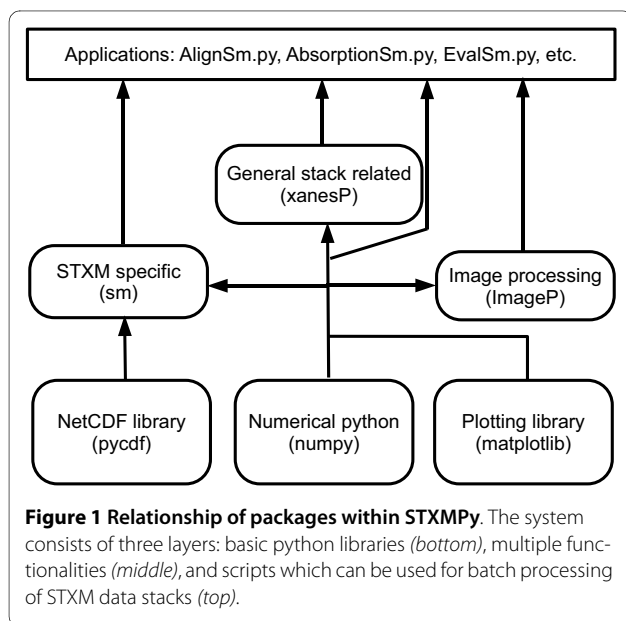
Applications: AlignSm.py, AbsorptionSm.py, EvalSm.py, etc.

General stack related
(xanesP)

STXM specific
(sm)

Image processing
(ImageP)

NetCDF library
(pycdf)

Numerical python
(numpy)

Plotting library
(matplotlib)

**Figure 1 Relationship of packages within STXMPy**. The system consists of three layers: basic python libraries *(bottom)*, multiple functionalities *(middle)*, and scripts which can be used for batch processing of STXM data stacks *(top)*.